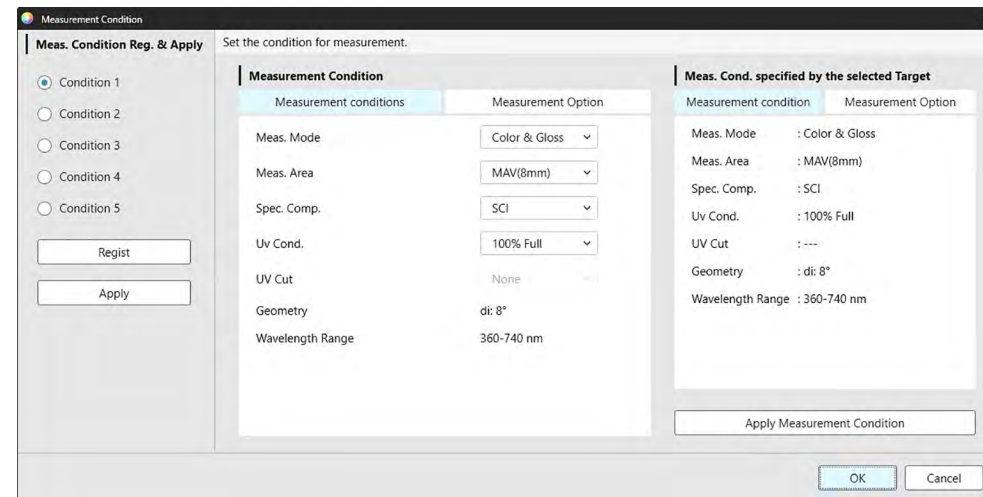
Measurement Condition

Meas. Condition Reg. & Apply

Condition 1
Condition 2
Condition 3
Condition 4
Condition 5

Regist

Apply

Set the condition for measurement.

Measurement Condition

Measurement conditions | Measurement Option

Meas. Mode Color & Gloss
Meas. Area MAV(8mm)
Spec. Comp. SCI
Uv Cond. 100% Full
UV Cut None
Geometry di: 8°
Wavelength Range 360-740 nm

Meas. Cond. specified by the selected Target

Measurement condition | Measurement Option

Meas. Mode : Color & Gloss
Meas. Area : MAV(8mm)
Spec. Comp. : SCI
Uv Cond. : 100% Full
UV Cut : ---
Geometry : di: 8°
Wavelength Range : 360-740 nm

Apply Measurement Condition

OK Cancel